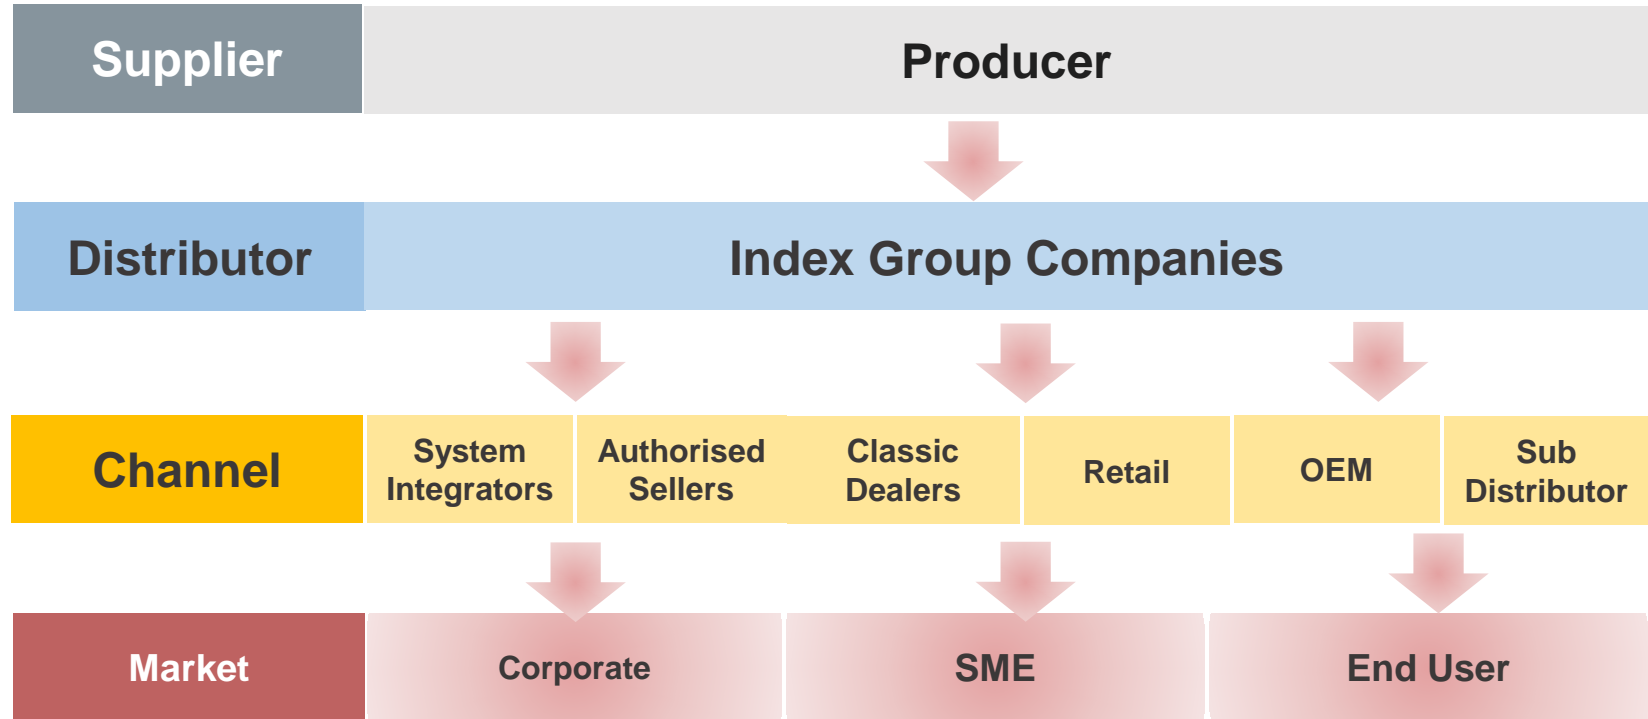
| Supplier | Producer | | | | | |
|---|---|---|---|---|---|---|
| Distributor | Index Group Companies | | | | | |
| Channel | System Integrators | Authorised Sellers | Classic Dealers | Retail | OEM | Sub Distributor |
| Market | Corporate | | SME | | End User | |